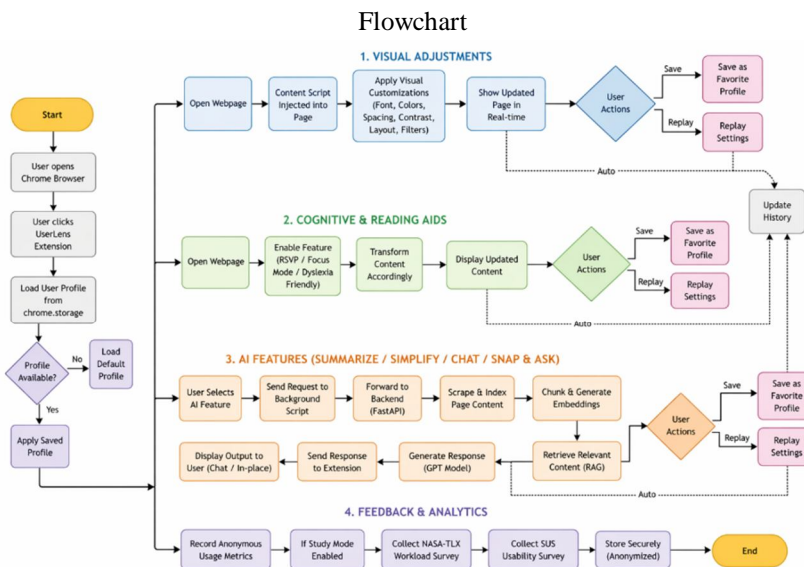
Flowchart

Start

User opens Chrome Browser

User clicks UserLens Extension

Load User Profile from chrome.storage

Profile Available?

No

Load Default Profile

Yes

Apply Saved Profile

1. VISUAL ADJUSTMENTS

Open Webpage

Content Script Injected into Page

Apply Visual Customizations (Font, Colors, Spacing, Contrast, Layout, Filters)

Show Updated Page in Real-time

User Actions

Save

Save as Favorite Profile

Replay

Replay Settings

Auto

Update History

2. COGNITIVE & READING AIDS

Open Webpage

Enable Feature (RSVP / Focus Mode / Dyslexia Friendly)

Transform Content Accordingly

Display Updated Content

User Actions

Save

Save as Favorite Profile

Replay

Replay Settings

Auto

3. AI FEATURES (SUMMARIZE / SIMPLIFY / CHAT / SNAP & ASK)

User Selects AI Feature

Send Request to Background Script

Forward to Backend (FastAPI)

Scrape & Index Page Content

Chunk & Generate Embeddings

Retrieve Relevant Content (RAG)

Generate Response (GPT Model)

Send Response to Extension

Display Output to User (Chat / In-place)

User Actions

Save

Save as Favorite Profile

Replay

Replay Settings

Auto

4. FEEDBACK & ANALYTICS

Record Anonymous Usage Metrics

If Study Mode Enabled

Collect NASA-TLX Workload Survey

Collect SUS Usability Survey

Store Securely (Anonymized)

End